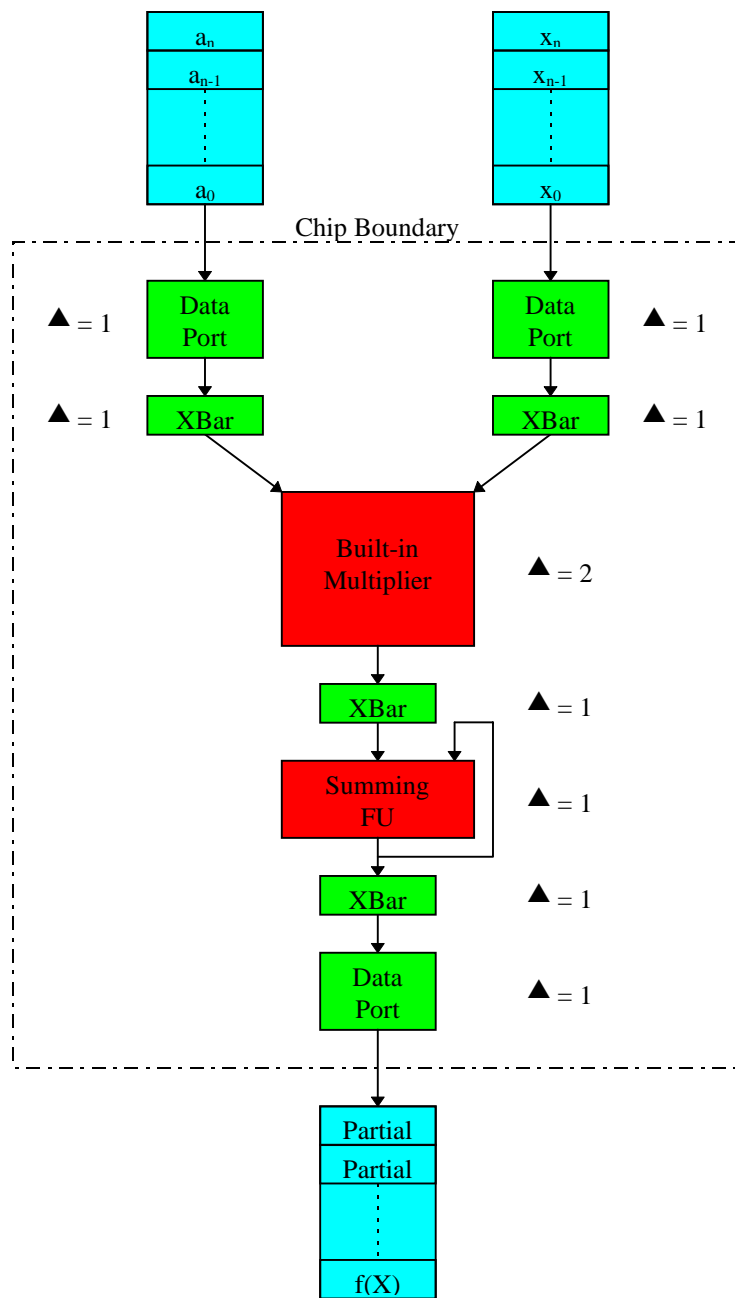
$a_n$
$a_{n-1}$
$a_0$

$x_n$
$x_{n-1}$
$x_0$

Chip Boundary

▲ = 1
Data Port
Data Port
▲ = 1

▲ = 1
XBar
XBar
▲ = 1

Built-in Multiplier
▲ = 2

XBar
▲ = 1

Summing FU
▲ = 1

XBar
▲ = 1

Data Port
▲ = 1

Partial
Partial
f(X)